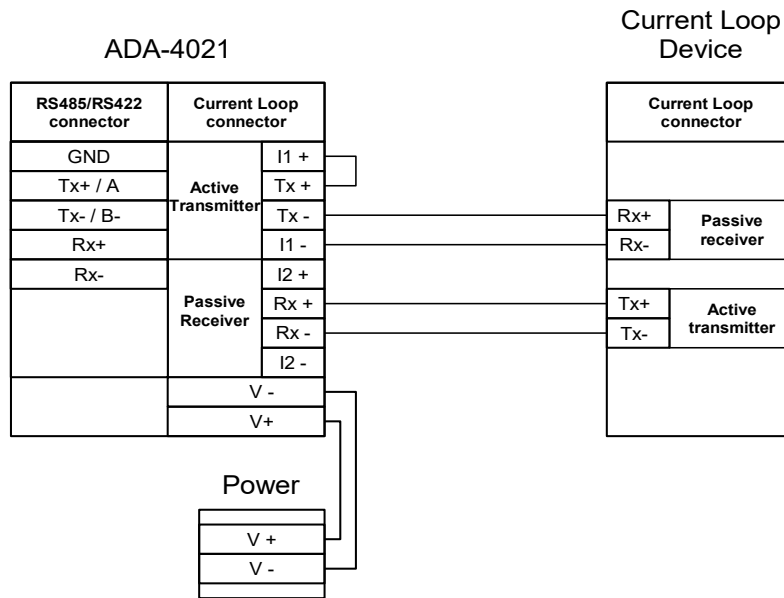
ADA-4021

Current Loop Device

| RS485/RS422 connector | Current Loop connector | |
|---|---|---|
| GND | Active Transmitter | I1 + |
| Tx+ / A | | Tx + |
| Tx- / B- | | Tx - |
| Rx+ | | I1 - |
| Rx- | Passive Receiver | I2 + |
| | | Rx + |
| | | Rx - |
| | | I2 - |
| | V - | |
| | V+ | |

| Current Loop connector | |
|---|---|
| Rx+ | Passive receiver |
| Rx- | |
| Tx+ | Active transmitter |
| Tx- | |

Power

V +
V -